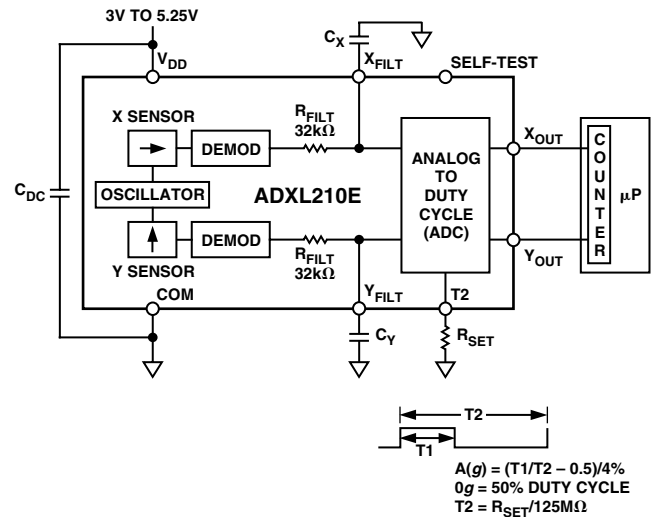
3V TO 5.25V

$V_{DD}$

$C_X$

$X_{FILT}$

SELF-TEST

X SENSOR

DEMOD

$R_{FILT}$
32k$\Omega$

ANALOG TO DUTY CYCLE (ADC)

$X_{OUT}$

COUNTER

$\mu$P

$C_{DC}$

OSCILLATOR

ADXL210E

Y SENSOR

DEMOD

$R_{FILT}$
32k$\Omega$

$Y_{OUT}$

COM

$Y_{FILT}$

T2

$C_Y$

$R_{SET}$

T2

T1

A($g$) = (T1/T2 – 0.5)/4%
0$g$ = 50% DUTY CYCLE
T2 = $R_{SET}$/125M$\Omega$